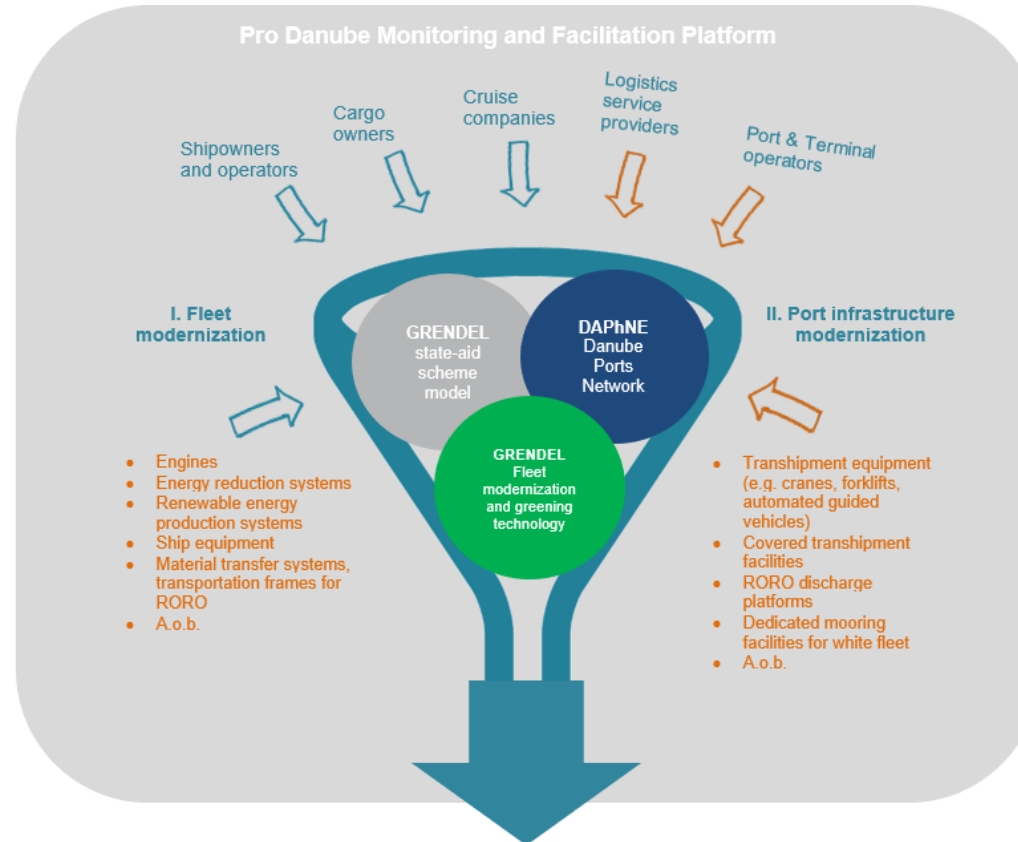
Pro Danube Monitoring and Facilitation Platform

Shipowners and operators

Cargo owners

Cruise companies

Logistics service providers

Port & Terminal operators

I. Fleet modernization

II. Port infrastructure modernization

GRENDEL state-aid scheme model

DAPhNE Danube Ports Network

GRENDEL Fleet modernization and greening technology

- Engines
- Energy reduction systems
- Renewable energy production systems
- Ship equipment
- Material transfer systems, transportation frames for RORO
- A.o.b.

- Transhipment equipment (e.g. cranes, forklifts, automated guided vehicles)
- Covered transhipment facilities
- RORO discharge platforms
- Dedicated mooring facilities for white fleet
- A.o.b.